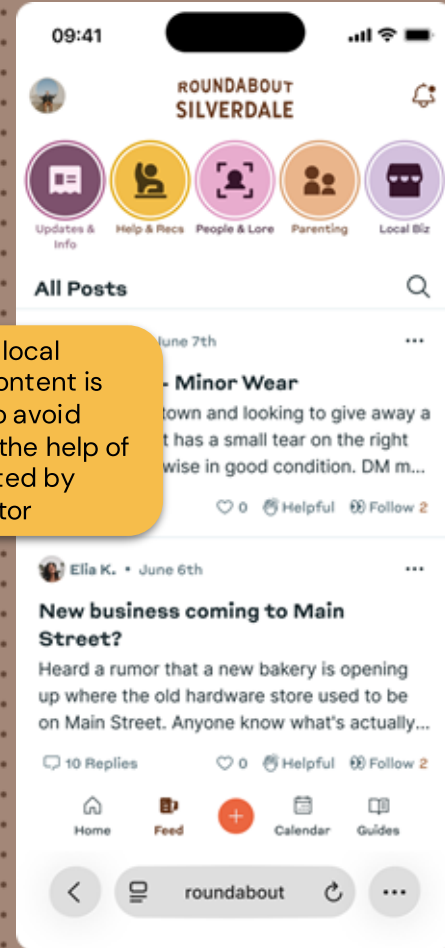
09:41

ROUNDABOUT
SILVERDALE

Updates & Info
Help & Recs
People & Lore
Parenting
Local Biz

All Posts

local
ontent is
o avoid
the help of
ted by
tor

June 7th
- Minor Wear
town and looking to give away a
t has a small tear on the right
wise in good condition. DM m...
0 Helpful Follow 2

Elia K. • June 6th
New business coming to Main Street?
Heard a rumor that a new bakery is opening up where the old hardware store used to be on Main Street. Anyone know what's actually...
10 Replies 0 Helpful Follow 2

Home
Feed
+
Calendar
Guides

roundabout